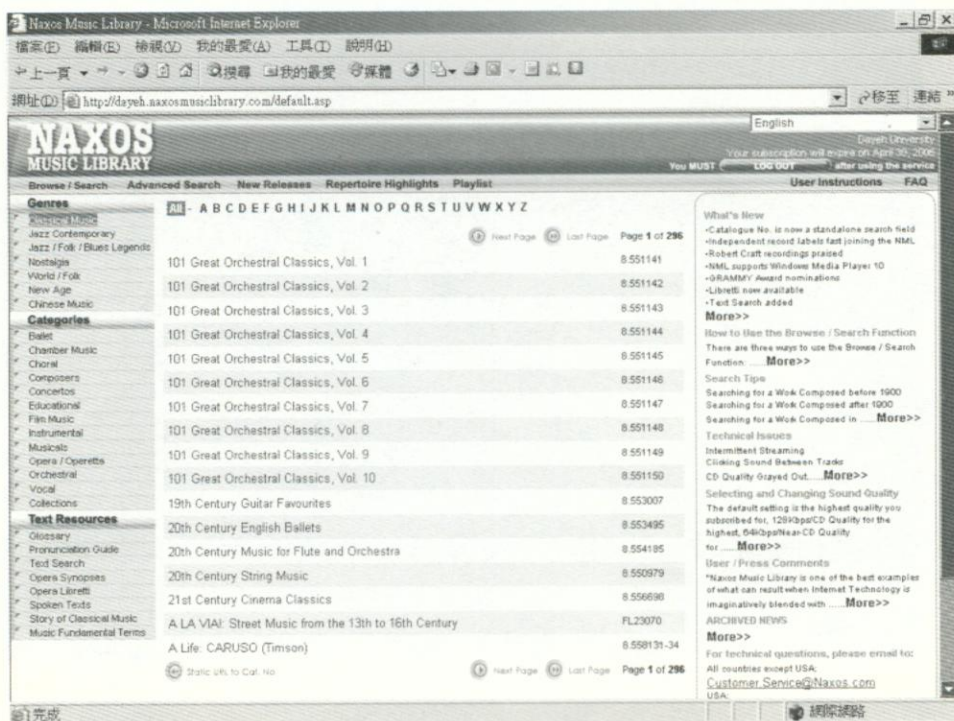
Naxos Music Library - Microsoft Internet Explorer

檔案(F) 編輯(E) 檢視(V) 我的最愛(A) 工具(T) 說明(H)

上一頁 搜尋 我的最愛 媒體

網址(D) http://dayeh.naxosmusiclibrary.com/default.asp

移至 連結

NAXOS MUSIC LIBRARY

English

Dayeh University
Your subscription will expire on April 30, 2006
You MUST LOG OUT after using the service

Browse / Search Advanced Search New Releases Repertoire Highlights Playlist User Instructions FAQ

Genres
Classical Music
Jazz Contemporary
Jazz / Folk / Blues Legends
Nostalgia
World / Folk
New Age
Chinese Music

Categories
Ballet
Chamber Music
Choral
Composers
Concertos
Educational
Film Music
Instrumental
Musicals
Opera / Operetta
Orchestral
Vocal
Collections

Text Resources
Glossary
Pronunciation Guide
Text Search
Opera Synopses
Opera Libretti
Spoken Texts
Story of Classical Music
Music Fundamental Terms

All - A B C D E F G H I J K L M N O P Q R S T U V W X Y Z

Next Page Last Page Page 1 of 296

| | |
|---|---|
| 101 Great Orchestral Classics, Vol. 1 | 8.551141 |
| 101 Great Orchestral Classics, Vol. 2 | 8.551142 |
| 101 Great Orchestral Classics, Vol. 3 | 8.551143 |
| 101 Great Orchestral Classics, Vol. 4 | 8.551144 |
| 101 Great Orchestral Classics, Vol. 5 | 8.551145 |
| 101 Great Orchestral Classics, Vol. 6 | 8.551146 |
| 101 Great Orchestral Classics, Vol. 7 | 8.551147 |
| 101 Great Orchestral Classics, Vol. 8 | 8.551148 |
| 101 Great Orchestral Classics, Vol. 9 | 8.551149 |
| 101 Great Orchestral Classics, Vol. 10 | 8.551150 |
| 19th Century Guitar Favourites | 8.553007 |
| 20th Century English Ballets | 8.553495 |
| 20th Century Music for Flute and Orchestra | 8.554185 |
| 20th Century String Music | 8.550979 |
| 21st Century Cinema Classics | 8.556698 |
| A LA VIA!: Street Music from the 13th to 16th Century | FL23070 |
| A Life: CARUSO (Timson) | 8.558131-34 |

Static URL to Cat. No. Next Page Last Page Page 1 of 296

What's New
-Catalogue No. is now a standalone search field
-Independent record labels fast joining the NML
-Robert Craft recordings praised
-NML supports Windows Media Player 10
-GRAMMY Award nominations
-Libretti now available
-Text Search added
More>>

How to Use the Browse / Search Function
There are three ways to use the Browse / Search Function ......More>>

Search Tips
Searching for a Work Composed before 1900
Searching for a Work Composed after 1900
Searching for a Work Composed in ......More>>

Technical Issues
Intermittent Streaming
Clicking Sound Between Tracks
CD Quality Grayed Out......More>>

Selecting and Changing Sound Quality
The default setting is the highest quality you subscribed for, 128Kbps/CD Quality for the highest, 64Kbps/Near CD Quality for ......More>>

User / Press Comments
"Naxos Music Library is one of the best examples of what can result when Internet Technology is imaginatively blended with ......More>>

ARCHIVED NEWS
More>>

For technical questions, please email to:
All countries except USA:
Customer.Service@Naxos.com
USA:

完成 網際網路